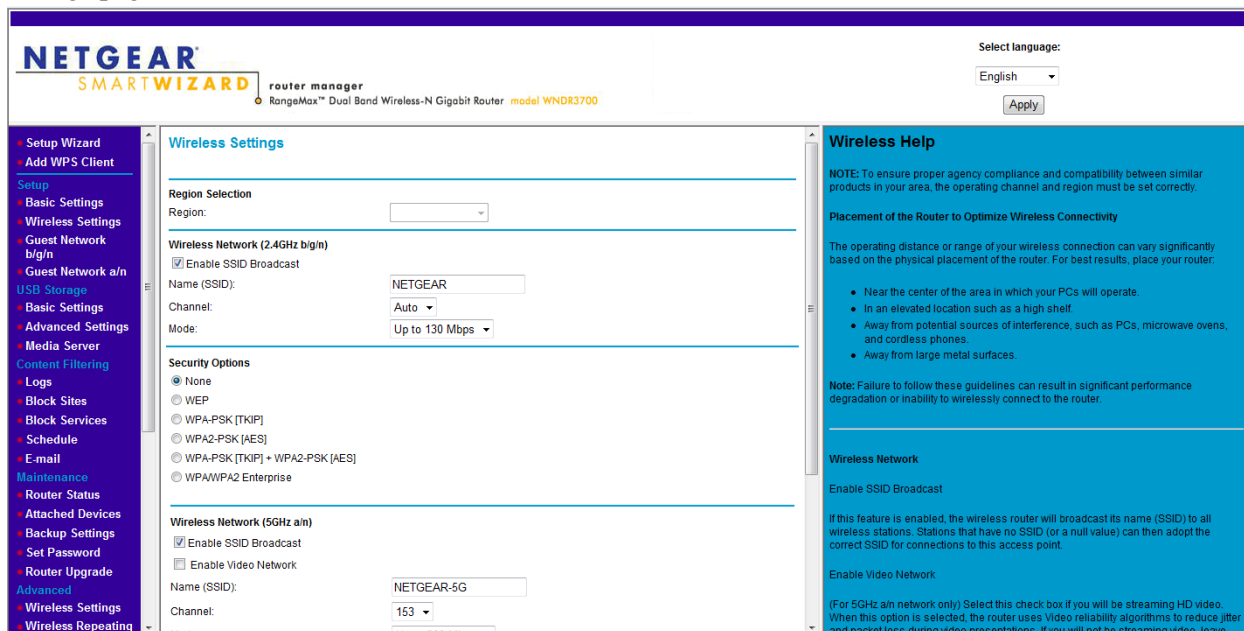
NETGEAR
SMARTWIZARD router manager
RangeMax™ Dual Band Wireless-N Gigabit Router model WNDR3700

Select language:
English
Apply

Setup Wizard
Add WPS Client
Setup
Basic Settings
Wireless Settings
Guest Network b/g/n
Guest Network a/n
USB Storage
Basic Settings
Advanced Settings
Media Server
Content Filtering
Logs
Block Sites
Block Services
Schedule
E-mail
Maintenance
Router Status
Attached Devices
Backup Settings
Set Password
Router Upgrade
Advanced
Wireless Settings
Wireless Repeating

Wireless Settings

Region Selection
Region:

Wireless Network (2.4GHz b/g/n)
Enable SSID Broadcast
Name (SSID): NETGEAR
Channel: Auto
Mode: Up to 130 Mbps

Security Options
None
WEP
WPA-PSK [TKIP]
WPA2-PSK [AES]
WPA-PSK [TKIP] + WPA2-PSK [AES]
WPA/WPA2 Enterprise

Wireless Network (5GHz a/n)
Enable SSID Broadcast
Enable Video Network
Name (SSID): NETGEAR-5G
Channel: 153

Wireless Help

NOTE: To ensure proper agency compliance and compatibility between similar products in your area, the operating channel and region must be set correctly.

Placement of the Router to Optimize Wireless Connectivity

The operating distance or range of your wireless connection can vary significantly based on the physical placement of the router. For best results, place your router:

Near the center of the area in which your PCs will operate.
In an elevated location such as a high shelf.
Away from potential sources of interference, such as PCs, microwave ovens, and cordless phones.
Away from large metal surfaces.

Note: Failure to follow these guidelines can result in significant performance degradation or inability to wirelessly connect to the router.

Wireless Network

Enable SSID Broadcast

If this feature is enabled, the wireless router will broadcast its name (SSID) to all wireless stations. Stations that have no SSID (or a null value) can then adopt the correct SSID for connections to this access point.

Enable Video Network

(For 5GHz a/n network only) Select this check box if you will be streaming HD video. When this option is selected, the router uses Video reliability algorithms to reduce jitter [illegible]